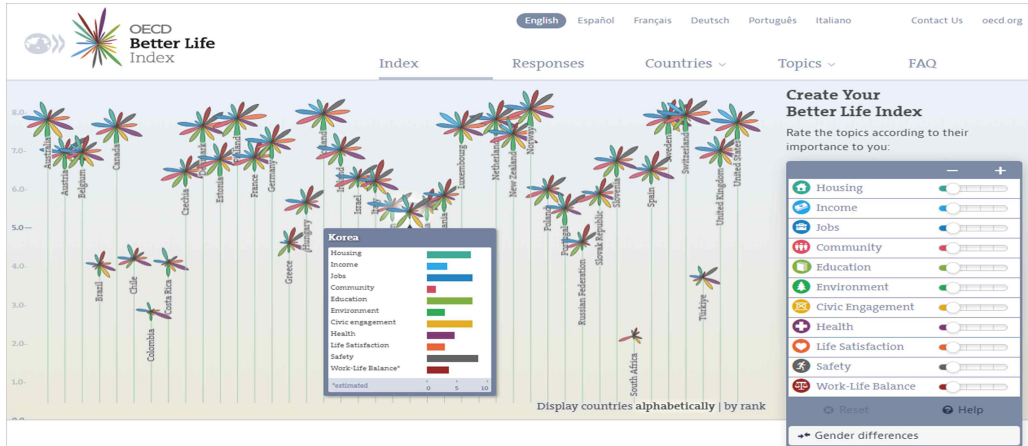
OECD Better Life Index

English Español Français Deutsch Português Italiano Contact Us oecd.org

Index Responses Countries Topics FAQ

8.0
7.0
6.0
5.0
4.0
3.0
2.0
1.0

Australia Austria Belgium Canada Brazil Chile Colombia Costa Rica Czechia Denmark Estonia Finland France Germany Greece Hungary Iceland Ireland Israel Italy Luxembourg Netherlands New Zealand Norway Poland Portugal Russian Federation Slovak Republic Slovenia South Africa Spain Sweden Switzerland Türkiye United Kingdom United States

Korea
Housing
Income
Jobs
Community
Education
Environment
Civic engagement
Health
Life Satisfaction
Safety
Work-Life Balance*
*estimated 0 5 10

Display countries alphabetically | by rank

Create Your Better Life Index
Rate the topics according to their importance to you:

– +
Housing
Income
Jobs
Community
Education
Environment
Civic Engagement
Health
Life Satisfaction
Safety
Work-Life Balance

Reset Help

Gender differences